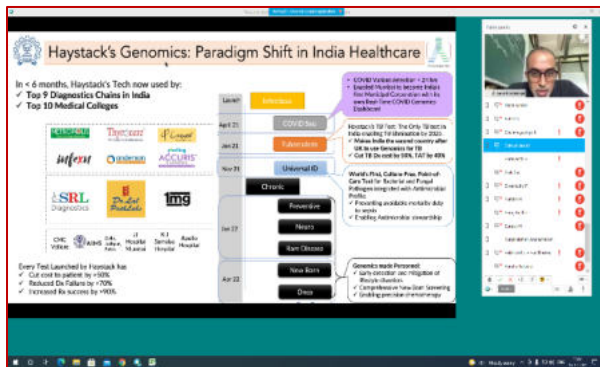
Haystack's Genomics: Paradigm Shift in India Healthcare

In < 6 months, Haystack's Tech now used by:
✓ Top 9 Diagnostics Chains in India
✓ Top 10 Medical Colleges

SRL Diagnostics
Dr Lal PathLabs
1mg
Thyrocare
Metropolis
Neuberg
Accuris
Apollo

Every Test Launched by Haystack has
✓ Cut cost to patient by >50%
✓ Reduced Dx Failure by >70%
✓ Increased Rx success by >90%

Level
Infectious
Apr 21
COVID Seq
Jan 21
Tuberculosis
Nov 21
Universal ID
Chronic
Preventive
Neuro
Rare Disease
Jan 22
New Born
Apr 22
Onco

• COVID Variant detection – 21 hrs
• Enabled Mumbai to become India's first Municipal Corporation with its own Real-Time COVID Genomics Dashboard

Haystack's TB Test: The Only TB test in India enabling TB elimination by 2025
✓ Makes India the second country after UK to use Genomics for TB
✓ Cut TB Dx cost by 50%, TAT by 45%

World's First, Culture-Free, Point-of-Care Test for Bacterial and Fungal Pathogens integrated with Antimicrobial Profiles
✓ Preventing avoidable mortality due to sepsis
✓ Enabling Antimicrobial stewardship

Genomics made Personal
✓ Early detection and mitigation of lifestyle disorders
✓ Comprehensive New Born Screening
✓ Enabling precision chemotherapy

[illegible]